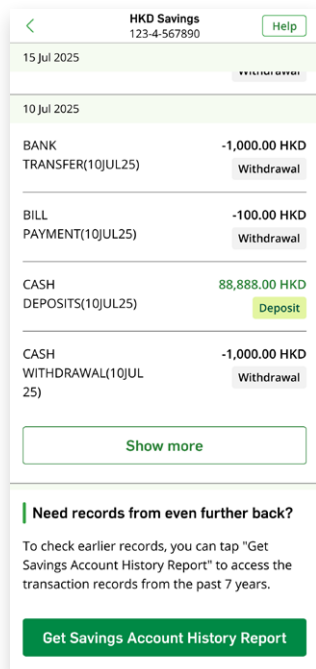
<
HKD Savings
123-4-567890
Help

15 Jul 2025

Withdrawal

10 Jul 2025

BANK TRANSFER(10JUL25)
-1,000.00 HKD
Withdrawal

BILL PAYMENT(10JUL25)
-100.00 HKD
Withdrawal

CASH DEPOSITS(10JUL25)
88,888.00 HKD
Deposit

CASH WITHDRAWAL(10JUL 25)
-1,000.00 HKD
Withdrawal

Show more

Need records from even further back?

To check earlier records, you can tap "Get Savings Account History Report" to access the transaction records from the past 7 years.

Get Savings Account History Report